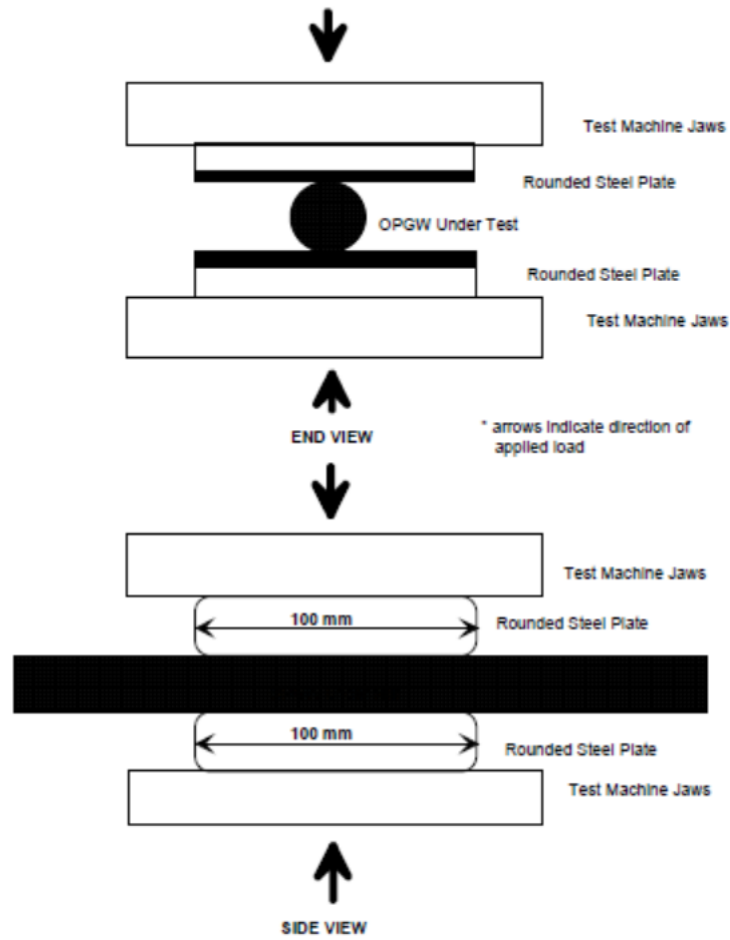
Test Machine Jaws

Rounded Steel Plate

OPGW Under Test

Rounded Steel Plate

Test Machine Jaws

END VIEW

* arrows indicate direction of applied load

Test Machine Jaws

100 mm

Rounded Steel Plate

100 mm

Rounded Steel Plate

Test Machine Jaws

SIDE VIEW